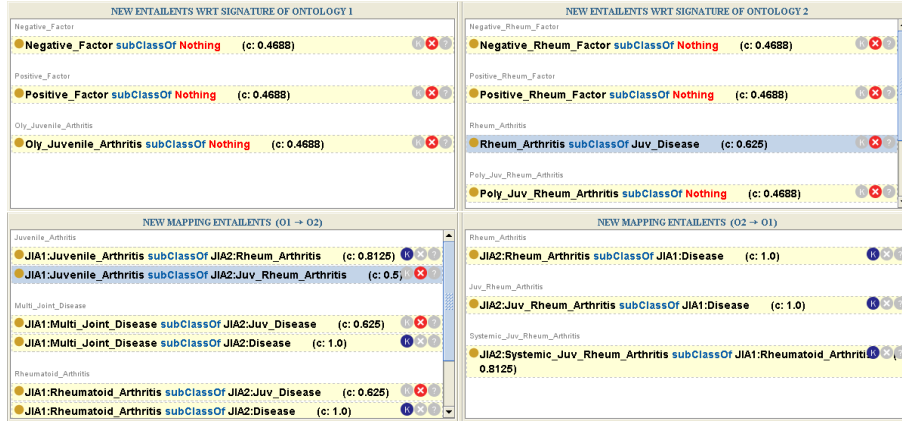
NEW ENTAILENTS WRT SIGNATURE OF ONTOLOGY 1

Negative_Factor
Negative_Factor subClassOf Nothing (c: 0.4688)

Positive_Factor
Positive_Factor subClassOf Nothing (c: 0.4688)

Oly_Juvenile_Arthritis
Oly_Juvenile_Arthritis subClassOf Nothing (c: 0.4688)

NEW ENTAILENTS WRT SIGNATURE OF ONTOLOGY 2

Negative_Rheum_Factor
Negative_Rheum_Factor subClassOf Nothing (c: 0.4688)

Positive_Rheum_Factor
Positive_Rheum_Factor subClassOf Nothing (c: 0.4688)

Rheum_Arthritis
Rheum_Arthritis subClassOf Juv_Disease (c: 0.625)

Poly_Juv_Rheum_Arthritis
Poly_Juv_Rheum_Arthritis subClassOf Nothing (c: 0.4688)

NEW MAPPING ENTAILENTS (O1 → O2)

Juvenile_Arthritis
JIA1:Juvenile_Arthritis subClassOf JIA2:Rheum_Arthritis (c: 0.8125)
JIA1:Juvenile_Arthritis subClassOf JIA2:Juv_Rheum_Arthritis (c: 0.5)

Multi_Joint_Disease
JIA1:Multi_Joint_Disease subClassOf JIA2:Juv_Disease (c: 0.625)
JIA1:Multi_Joint_Disease subClassOf JIA2:Disease (c: 1.0)

Rheumatoid_Arthritis
JIA1:Rheumatoid_Arthritis subClassOf JIA2:Juv_Disease (c: 0.625)
JIA1:Rheumatoid_Arthritis subClassOf JIA2:Disease (c: 1.0)

NEW MAPPING ENTAILENTS (O2 → O1)

Rheum_Arthritis
JIA2:Rheum_Arthritis subClassOf JIA1:Disease (c: 1.0)

Juv_Rheum_Arthritis
JIA2:Juv_Rheum_Arthritis subClassOf JIA1:Disease (c: 1.0)

Systemic_Juv_Rheum_Arthritis
JIA2:Systemic_Juv_Rheum_Arthritis subClassOf JIA1:Rheumatoid_Arthriti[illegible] 0.8125)